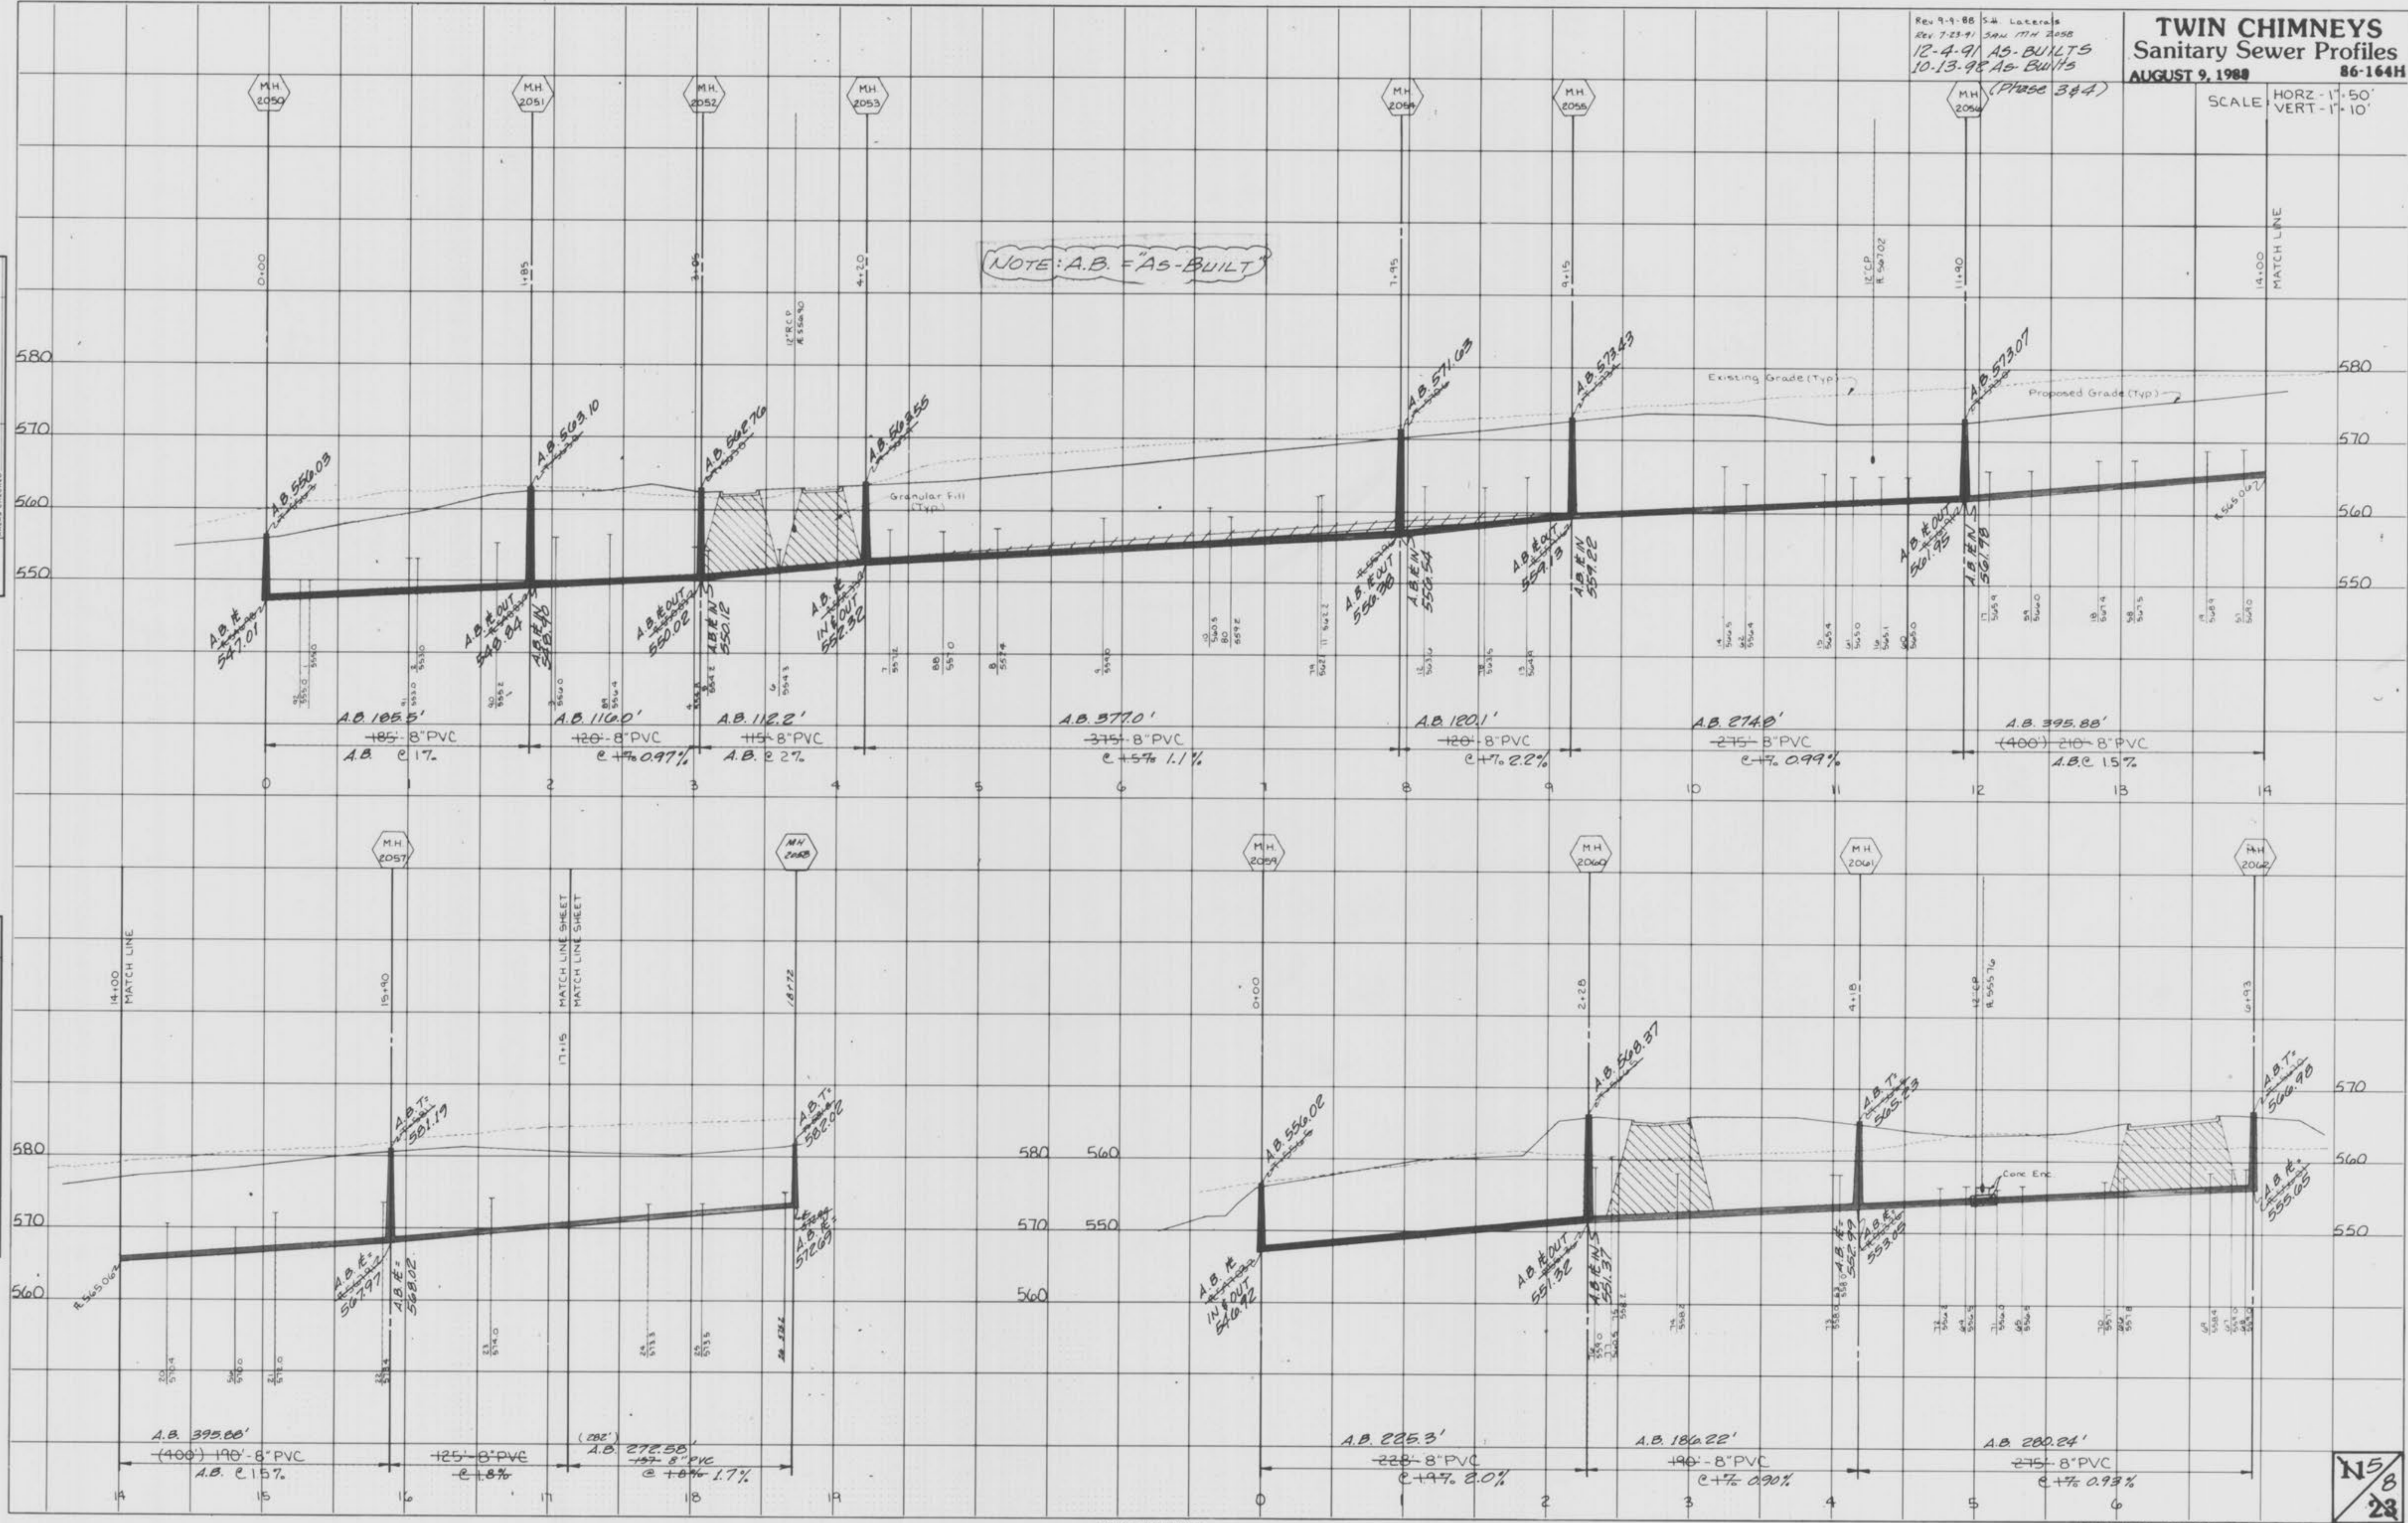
Rev 9-9-88 S.H. Laterals
Rev. 7-23-91 SAN MH 2058
12-4-91 AS-BUILTS
10-13-98 As-Builts (Phase 3&4)

TWIN CHIMNEYS
Sanitary Sewer Profiles
AUGUST 9, 1988
86-164H

SCALE HORZ - 1"-50'
VERT - 1"-10'

NOTE: A.B. = "AS-BUILT"

M.H. 2050
M.H. 2051
M.H. 2052
M.H. 2053
M.H. 2054
M.H. 2055
M.H. 2056

0+00
1+85
3+05
4+20
7+95
9+15
11+90
14+00 MATCH LINE

580
570
560
550

A.B. 556.03
A.B. 563.10
A.B. 562.76
A.B. 563.55
A.B. 571.63
A.B. 573.43
A.B. 573.07

Existing Grade (Typ)
Proposed Grade (Typ)
Granular Fill (Typ)

A.B. ℄ 547.01
A.B. ℄ OUT 548.84
A.B. ℄ IN 548.90
A.B. ℄ OUT 550.02
A.B. ℄ IN 550.12
A.B. ℄ IN & OUT 552.32
A.B. ℄ OUT 556.38
A.B. ℄ IN 556.54
A.B. ℄ OUT 559.13
A.B. ℄ IN 559.22
A.B. ℄ OUT 561.95
A.B. ℄ IN 561.98

A.B. 185.5'
~~185'~~ 8"PVC
A.B. @ 1%

A.B. 116.0'
~~120'~~ 8"PVC
@ ~~+1%~~ 0.97%

A.B. 112.2'
~~115'~~ 8"PVC
A.B. @ 2%

A.B. 377.0'
~~375'~~ 8"PVC
@ ~~+5%~~ 1.1%

A.B. 120.1'
~~120'~~ 8"PVC
@ +1% 2.2%

A.B. 274.8'
~~275'~~ 8"PVC
@ +1% 0.99%

A.B. 395.88'
~~(400')~~ ~~210'~~ 8"PVC
A.B. @ 1.5%

0 1 2 3 4 5 6 7 8 9 10 11 12 13 14

M.H. 2057
M.H. 2058
14+00 MATCH LINE
15+90
17+15 MATCH LINE SHEET
18+72

580
570
560

A.B. T.C. 581.19
A.B. T.C. 582.02
A.B. ℄ 567.97
A.B. ℄ 568.02
A.B. ℄ 572.69

A.B. 395.88'
~~(400')~~ ~~190'~~ 8"PVC
A.B. @ 1.5%

~~125'~~ 8"PVC
@ 1.8%

(282')
A.B. 272.58'
~~157'~~ 8"PVC
@ ~~+8%~~ 1.7%

14 15 16 17 18 19

M.H. 2059
M.H. 2060
M.H. 2061
M.H. 2062
0+00
2+28
4+18
6+93

580 560
570 550
560

A.B. 556.02
A.B. 568.37
A.B. T.C. 565.23
A.B. T.C. 566.98
Conc Enc

A.B. ℄ IN & OUT 546.92
A.B. ℄ OUT 551.32
A.B. ℄ IN 551.37
A.B. ℄ 552.99
A.B. ℄ 553.05
A.B. ℄ 555.05

A.B. 225.3'
~~228'~~ 8"PVC
@ ~~+9%~~ 2.0%

A.B. 186.22'
~~190'~~ 8"PVC
@ +1% 0.90%

A.B. 280.24'
~~275'~~ 8"PVC
@ +1% 0.93%

0 1 2 3 4 5 6

N5/8
23